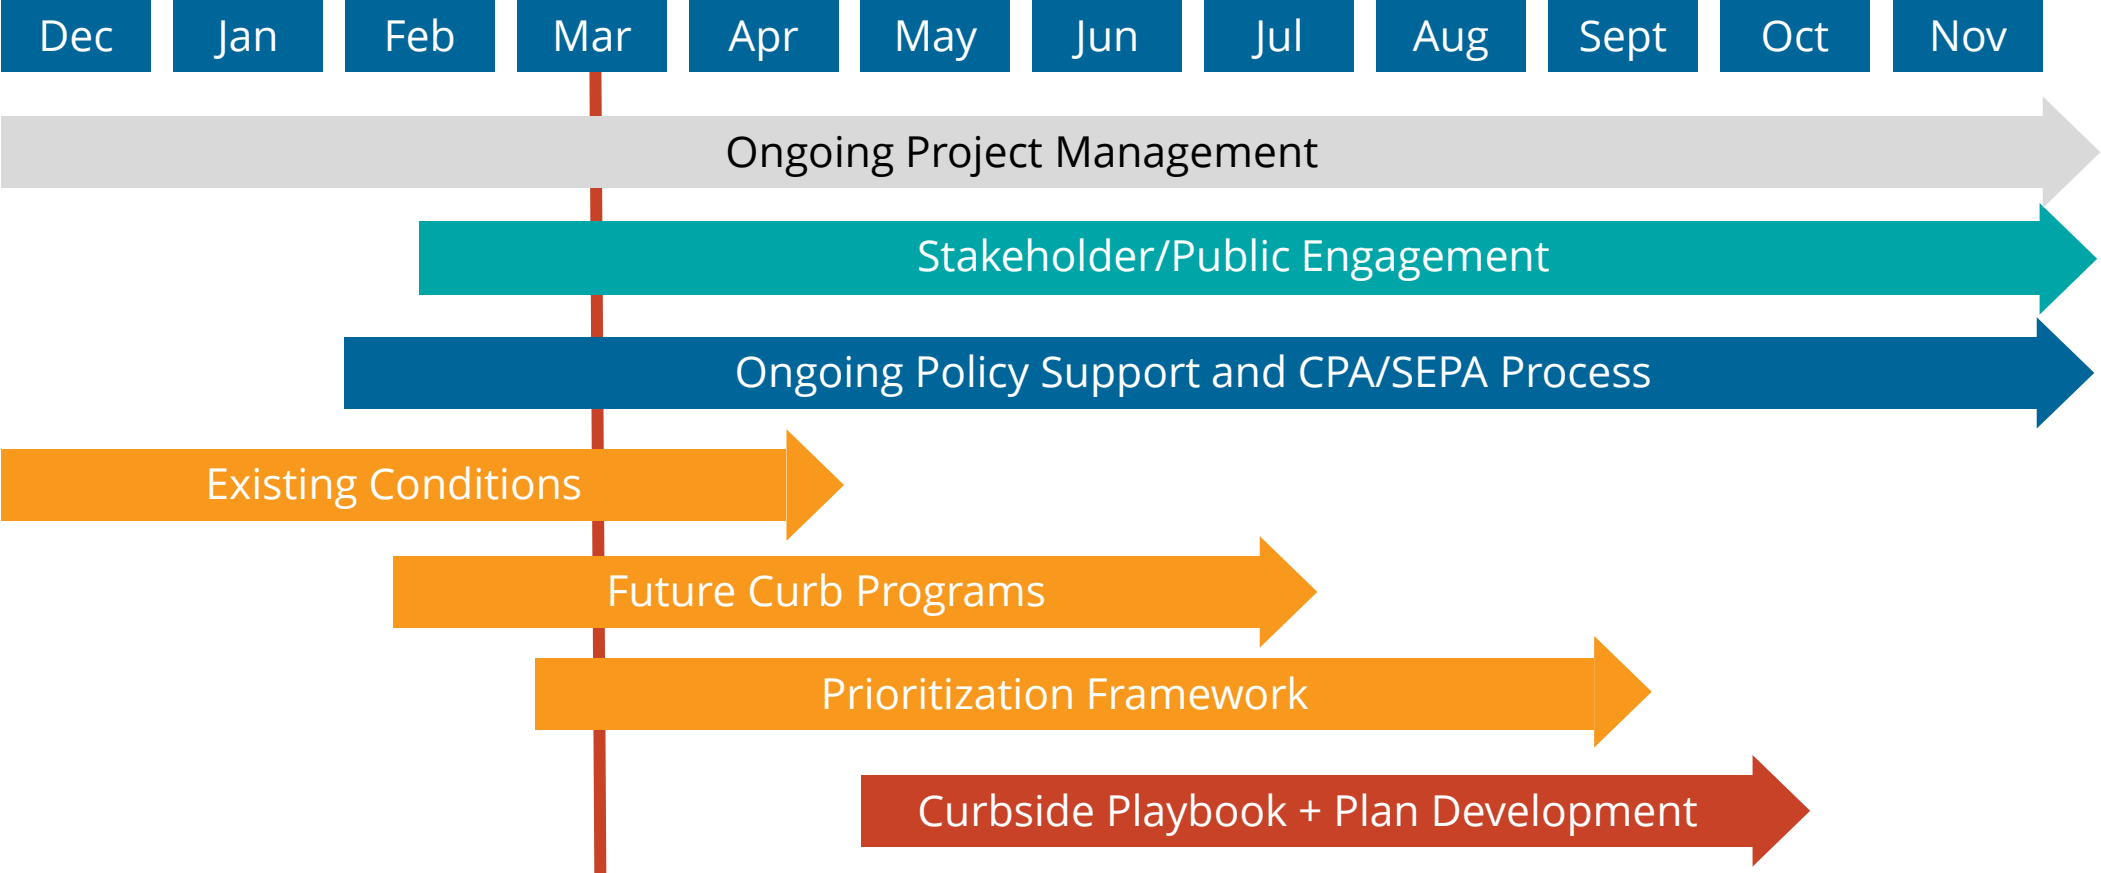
Dec Jan Feb Mar Apr May Jun Jul Aug Sept Oct Nov

Ongoing Project Management

Stakeholder/Public Engagement

Ongoing Policy Support and CPA/SEPA Process

Existing Conditions

Future Curb Programs

Prioritization Framework

Curbside Playbook + Plan Development